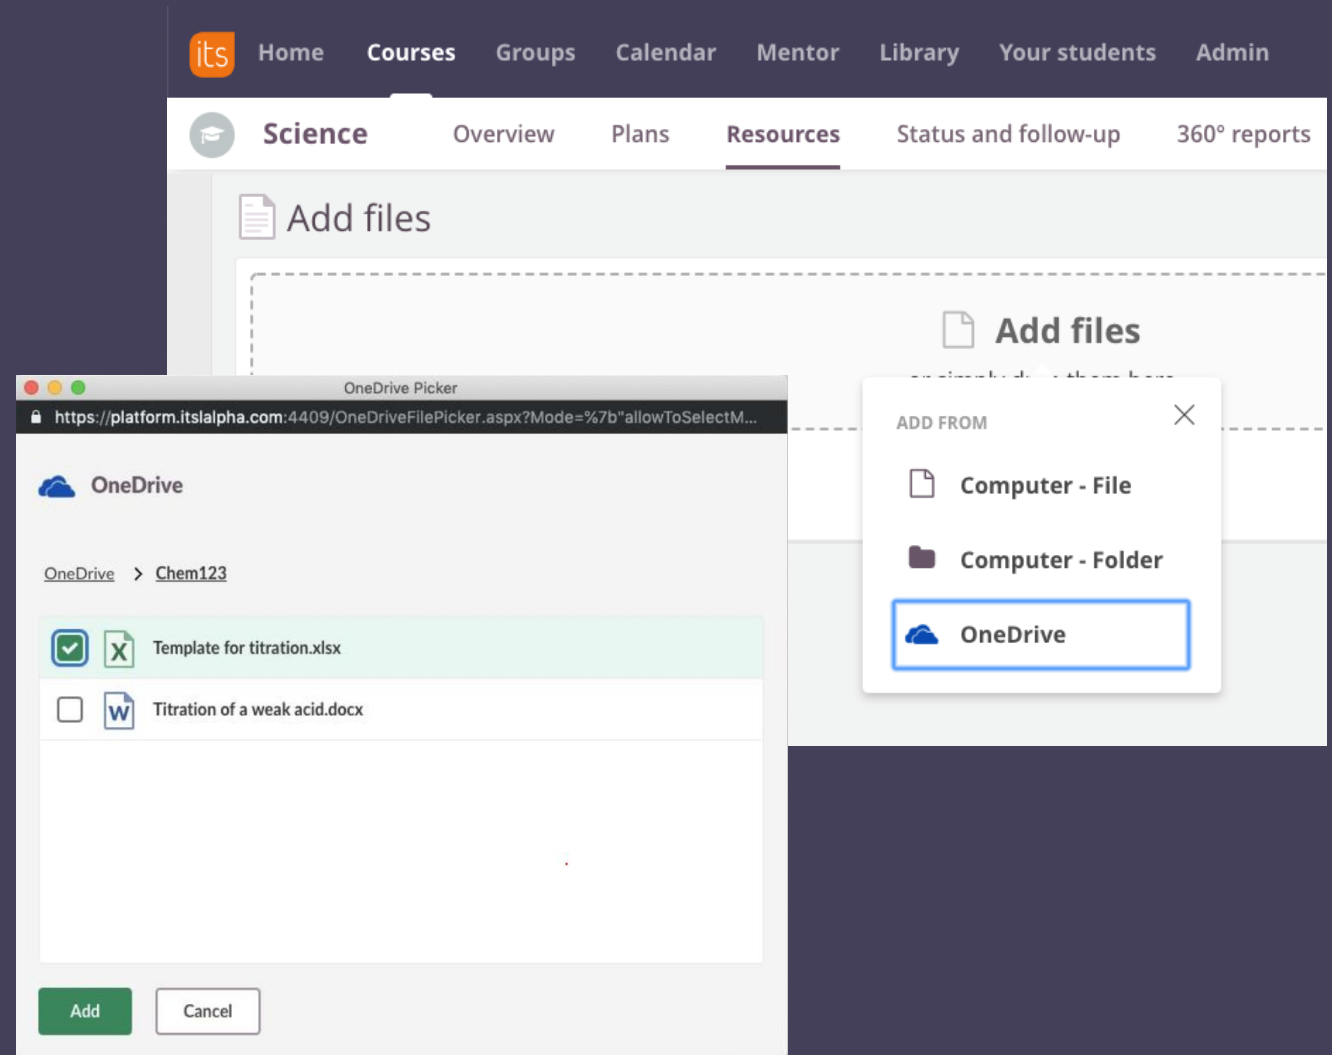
its Home Courses Groups Calendar Mentor Library Your students Admin

Science Overview Plans Resources Status and follow-up 360° reports

Add files

Add files

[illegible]

OneDrive Picker

https://platform.itslalpha.com:4409/OneDriveFilePicker.aspx?Mode=%7b"allowToSelectM...

OneDrive

OneDrive > Chem123

Template for titration.xlsx

Titration of a weak acid.docx

Add Cancel

ADD FROM

Computer - File

Computer - Folder

OneDrive